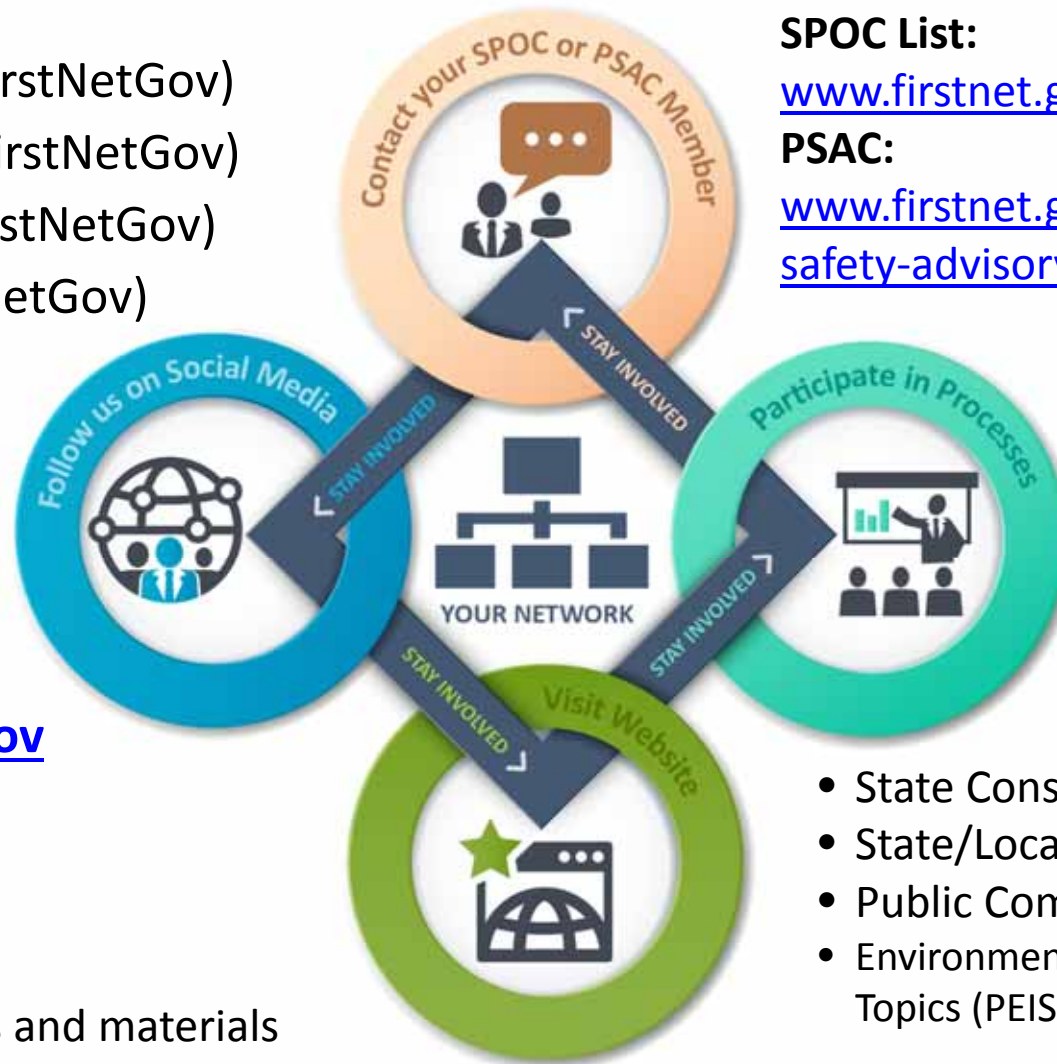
rstNetGov)
irstNetGov)
stNetGov)
etGov)

ov

and materials

Contact your SPOC or PSAC Member

Follow us on Social Media

Participate in Processes

Visit Website

STAY INVOLVED
STAY INVOLVED
STAY INVOLVED
STAY INVOLVED

YOUR NETWORK

SPOC List:
www.firstnet.g
PSAC:
www.firstnet.g
safety-advisory

- State Cons
- State/Loca
- Public Com
- Environmen Topics (PEIS